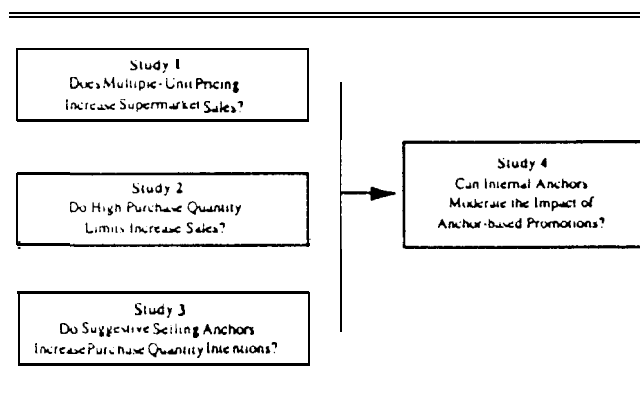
Study 1
Does Multiple-Unit Pricing Increase Supermarket Sales?

Study 2
Do High Purchase Quantity Limits Increase Sales?

Study 3
Do Suggestive Selling Anchors Increase Purchase Quantity Intentions?

Study 4
Can Internal Anchors Moderate the Impact of Anchor-based Promotions?